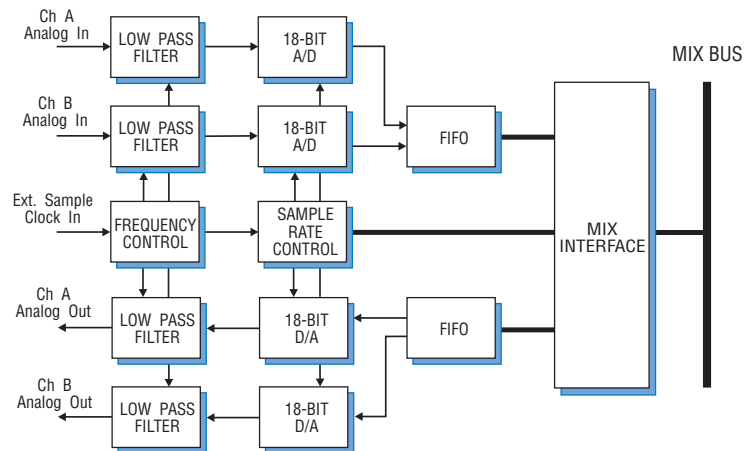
Ch A Analog In

LOW PASS FILTER

18-BIT A/D

MIX BUS

Ch B Analog In

LOW PASS FILTER

18-BIT A/D

FIFO

Ext. Sample Clock In

FREQUENCY CONTROL

SAMPLE RATE CONTROL

MIX INTERFACE

Ch A Analog Out

LOW PASS FILTER

18-BIT D/A

FIFO

Ch B Analog Out

LOW PASS FILTER

18-BIT D/A